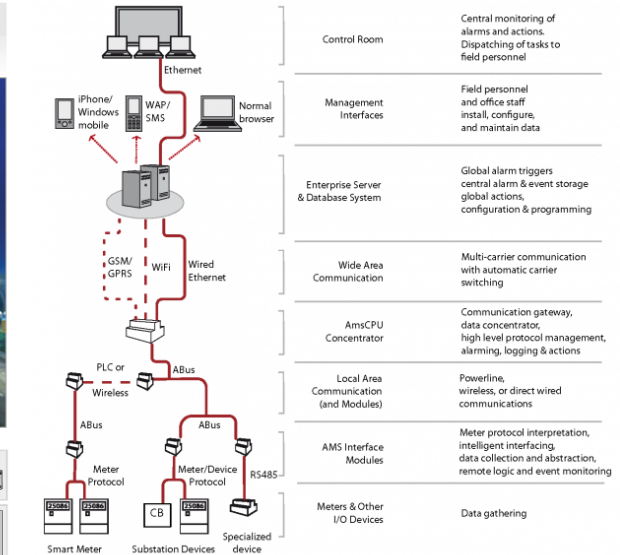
Ethernet

iPhone/ Windows mobile

WAP/ SMS

Normal browser

GSM/ GPRS

WiFi

Wired Ethernet

PLC or Wireless

ABus

ABus

ABus

Meter Protocol

Meter/Device Protocol

RS485

25086

25086

CB

Smart Meter

Substation Devices

Specialized device

Control Room

Central monitoring of alarms and actions. Dispatching of tasks to field personnel

Management Interfaces

Field personnel and office staff install, configure, and maintain data

Enterprise Server & Database System

Global alarm triggers central alarm & event storage global actions, configuration & programming

Wide Area Communication

Multi-carrier communication with automatic carrier switching

AmsCPU Concentrator

Communication gateway, data concentrator, high level protocol management, alarming, logging & actions

Local Area Communication (and Modules)

Powerline, wireless, or direct wired communications

AMS Interface Modules

Meter protocol interpretation, intelligent interfacing, data collection and abstraction, remote logic and event monitoring

Meters & Other I/O Devices

Data gathering